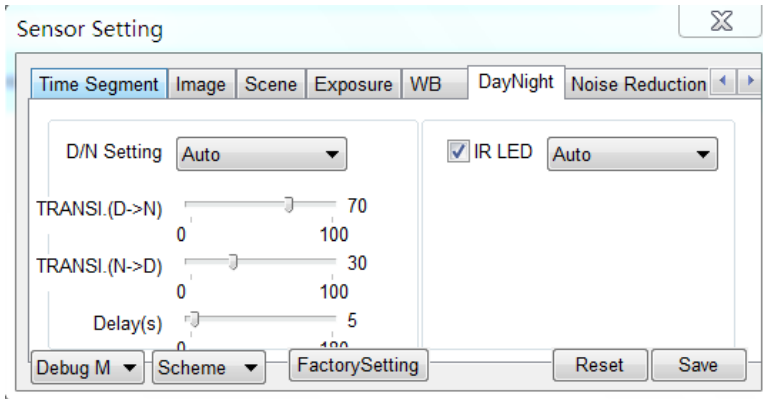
Sensor Setting

Time Segment | Image | Scene | Exposure | WB | DayNight | Noise Reduction

D/N Setting Auto

TRANSI.(D->N) 70
0 100

TRANSI.(N->D) 30
0 100

Delay(s) 5
0 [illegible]

IR LED Auto

Debug M | Scheme | FactorySetting | Reset | Save